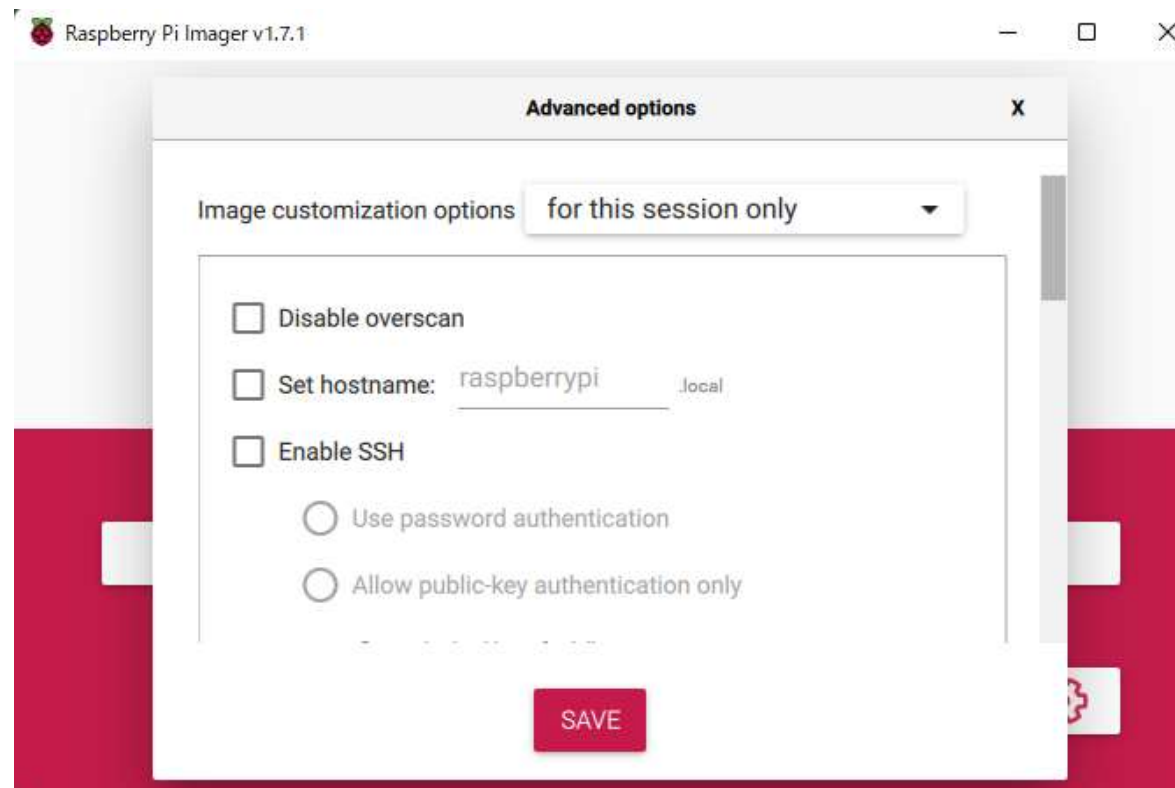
Raspberry Pi Imager v1.7.1

Advanced options

X

Image customization options for this session only

Disable overscan

Set hostname: raspberrypi .local

Enable SSH

Use password authentication

Allow public-key authentication only

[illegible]

SAVE